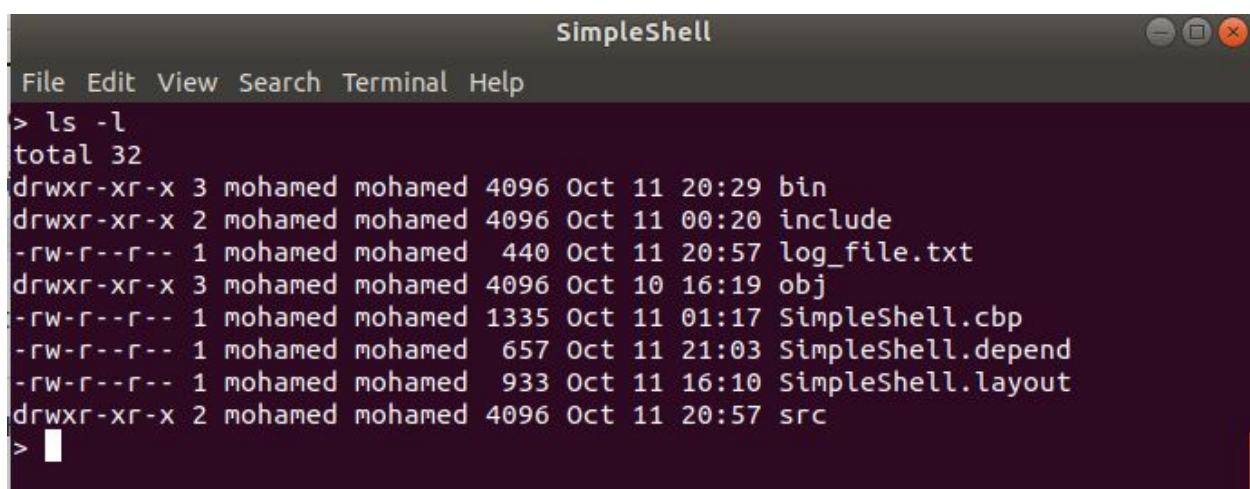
SimpleShell

File Edit View Search Terminal Help

> ls -l
total 32
drwxr-xr-x 3 mohamed mohamed 4096 Oct 11 20:29 bin
drwxr-xr-x 2 mohamed mohamed 4096 Oct 11 00:20 include
-rw-r--r-- 1 mohamed mohamed 440 Oct 11 20:57 log_file.txt
drwxr-xr-x 3 mohamed mohamed 4096 Oct 10 16:19 obj
-rw-r--r-- 1 mohamed mohamed 1335 Oct 11 01:17 SimpleShell.cbp
-rw-r--r-- 1 mohamed mohamed 657 Oct 11 21:03 SimpleShell.depend
-rw-r--r-- 1 mohamed mohamed 933 Oct 11 16:10 SimpleShell.layout
drwxr-xr-x 2 mohamed mohamed 4096 Oct 11 20:57 src
>